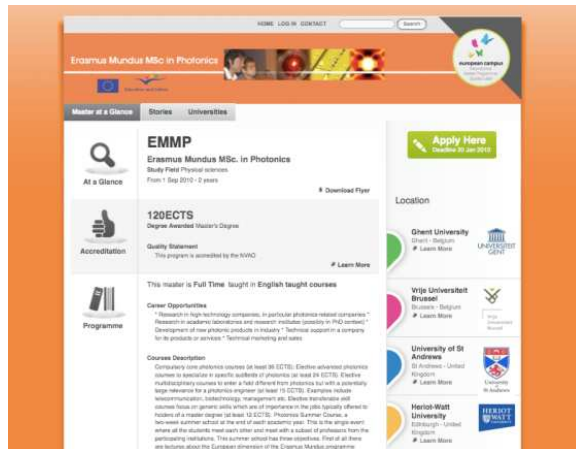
HOME LOG IN CONTACT Search

Erasmus Mundus MSc in Photonics

european campus

Education and Culture

Master at a Glance Stories Universities

At a Glance

EMMP

Erasmus Mundus MSc. in Photonics

Study Field Physical sciences

From 1 Sep 2010 - 2 years

Download Flyer

Accreditation

120ECTS

Degree Awarded Master's Degree

Quality Statement

This program is accredited by the NVAO

Learn More

Programme

This master is Full Time taught in English taught courses

Career Opportunities

* Research in high-technology companies, in particular photonics related companies * Research in academic laboratories and research institutes (possibly in PhD context) * Development of new photonic products in industry * Technical support in a company for its products or services * Technical marketing and sales

Courses Description

Compulsory core photonics courses (at least 86 ECTS). Elective advanced photonics courses to specialize in specific subfields of photonics (at least 24 ECTS). Elective multidisciplinary courses to enter a field different from photonics but with a potentially large relevance for a photonics engineer (at least 15 ECTS). Examples include telecommunication, biotechnology, management etc. Elective transferable skill courses focus on generic skills which are of importance in the jobs typically offered to holders of a master degree (at least 12 ECTS). Photonics Summer Course, a two-week summer school at the end of each academic year. This is the single event where all the students meet each other and meet with a subset of professors from the participating institutions. This summer school has three objectives. First of all there are lectures about the European dimension of the Erasmus Mundus programme

Apply Here

Deadline 30 Jan 2010

Location

Ghent University

Ghent - Belgium

Learn More

UNIVERSITEIT GENT

Vrije Universiteit Brussel

Brussels - Belgium

Learn More

University of St Andrews

St Andrews - United Kingdom

Learn More

University of St Andrews

Heriot-Watt University

Edinburgh - United Kingdom

Learn More

HERIOT WATT